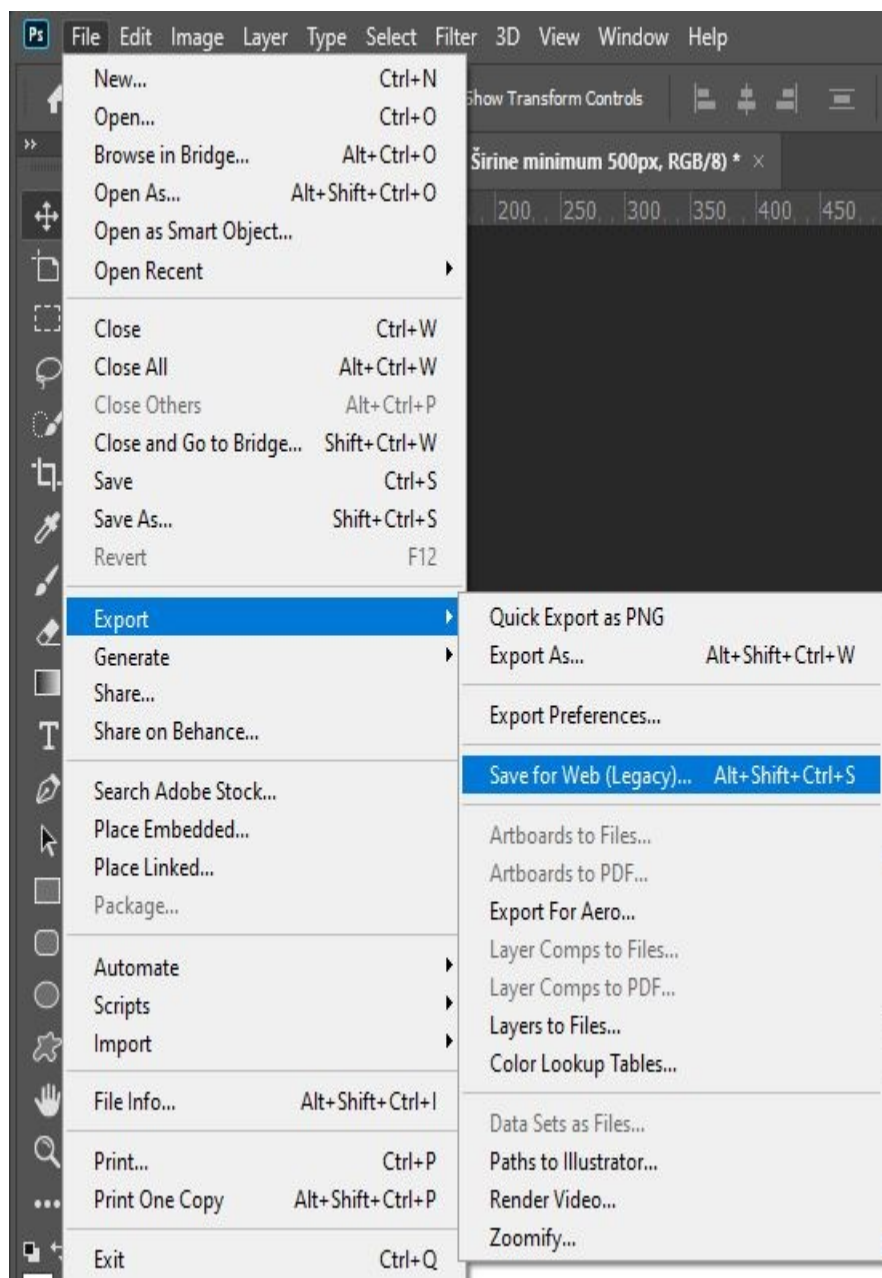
Ps File Edit Image Layer Type Select Filter 3D View Window Help

Show Transform Controls

Širine minimum 500px, RGB/8) * ×

200 250 300 350 400 450

| | |
|---|---|
| New... | Ctrl+N |
| Open... | Ctrl+O |
| Browse in Bridge... | Alt+Ctrl+O |
| Open As... | Alt+Shift+Ctrl+O |
| Open as Smart Object... | |
| Open Recent | |
| Close | Ctrl+W |
| Close All | Alt+Ctrl+W |
| Close Others | Alt+Ctrl+P |
| Close and Go to Bridge... | Shift+Ctrl+W |
| Save | Ctrl+S |
| Save As... | Shift+Ctrl+S |
| Revert | F12 |
| Export | |
| Generate | |
| Share... | |
| Share on Behance... | |
| Search Adobe Stock... | |
| Place Embedded... | |
| Place Linked... | |
| Package... | |
| Automate | |
| Scripts | |
| Import | |
| File Info... | Alt+Shift+Ctrl+I |
| Print... | Ctrl+P |
| Print One Copy | Alt+Shift+Ctrl+P |
| Exit | Ctrl+Q |

| | |
|---|---|
| Quick Export as PNG | |
| Export As... | Alt+Shift+Ctrl+W |
| Export Preferences... | |
| Save for Web (Legacy)... | Alt+Shift+Ctrl+S |
| Artboards to Files... | |
| Artboards to PDF... | |
| Export For Aero... | |
| Layer Comps to Files... | |
| Layer Comps to PDF... | |
| Layers to Files... | |
| Color Lookup Tables... | |
| Data Sets as Files... | |
| Paths to Illustrator... | |
| Render Video... | |
| Zoomify... | |